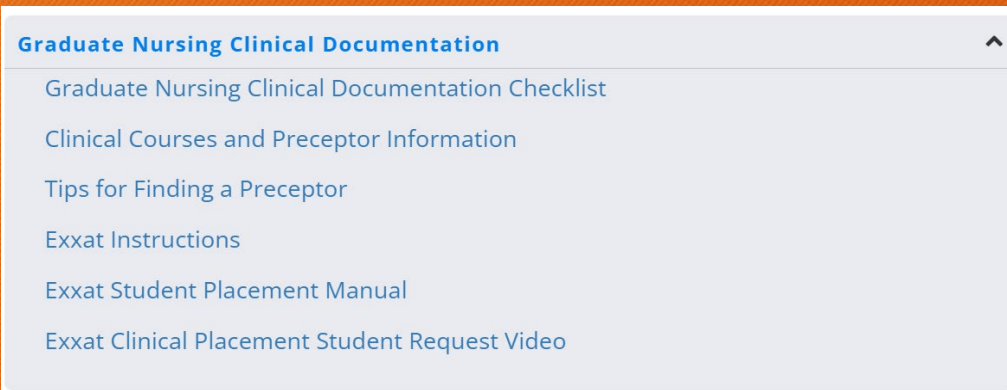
Graduate Nursing Clinical Documentation

Graduate Nursing Clinical Documentation Checklist

Clinical Courses and Preceptor Information

Tips for Finding a Preceptor

Exxat Instructions

Exxat Student Placement Manual

Exxat Clinical Placement Student Request Video